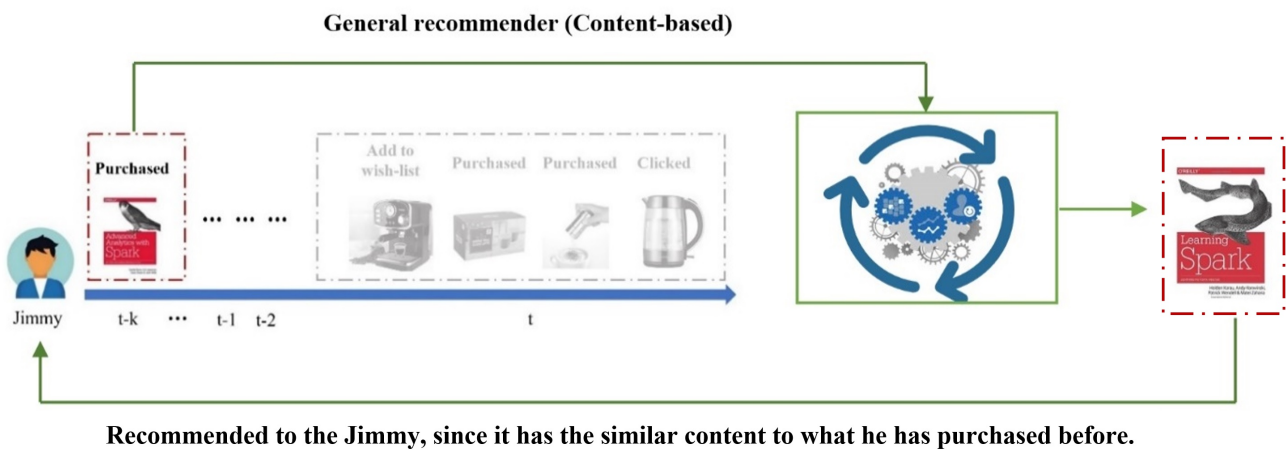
General recommender (Content-based)

Purchased

Advanced Analytics with Spark

... ... ...

Add to wish-list

Purchased

Purchased

Clicked

Jimmy

t-k

...

t-1

t-2

t

O'REILLY

Learning Spark

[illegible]

Recommended to the Jimmy, since it has the similar content to what he has purchased before.